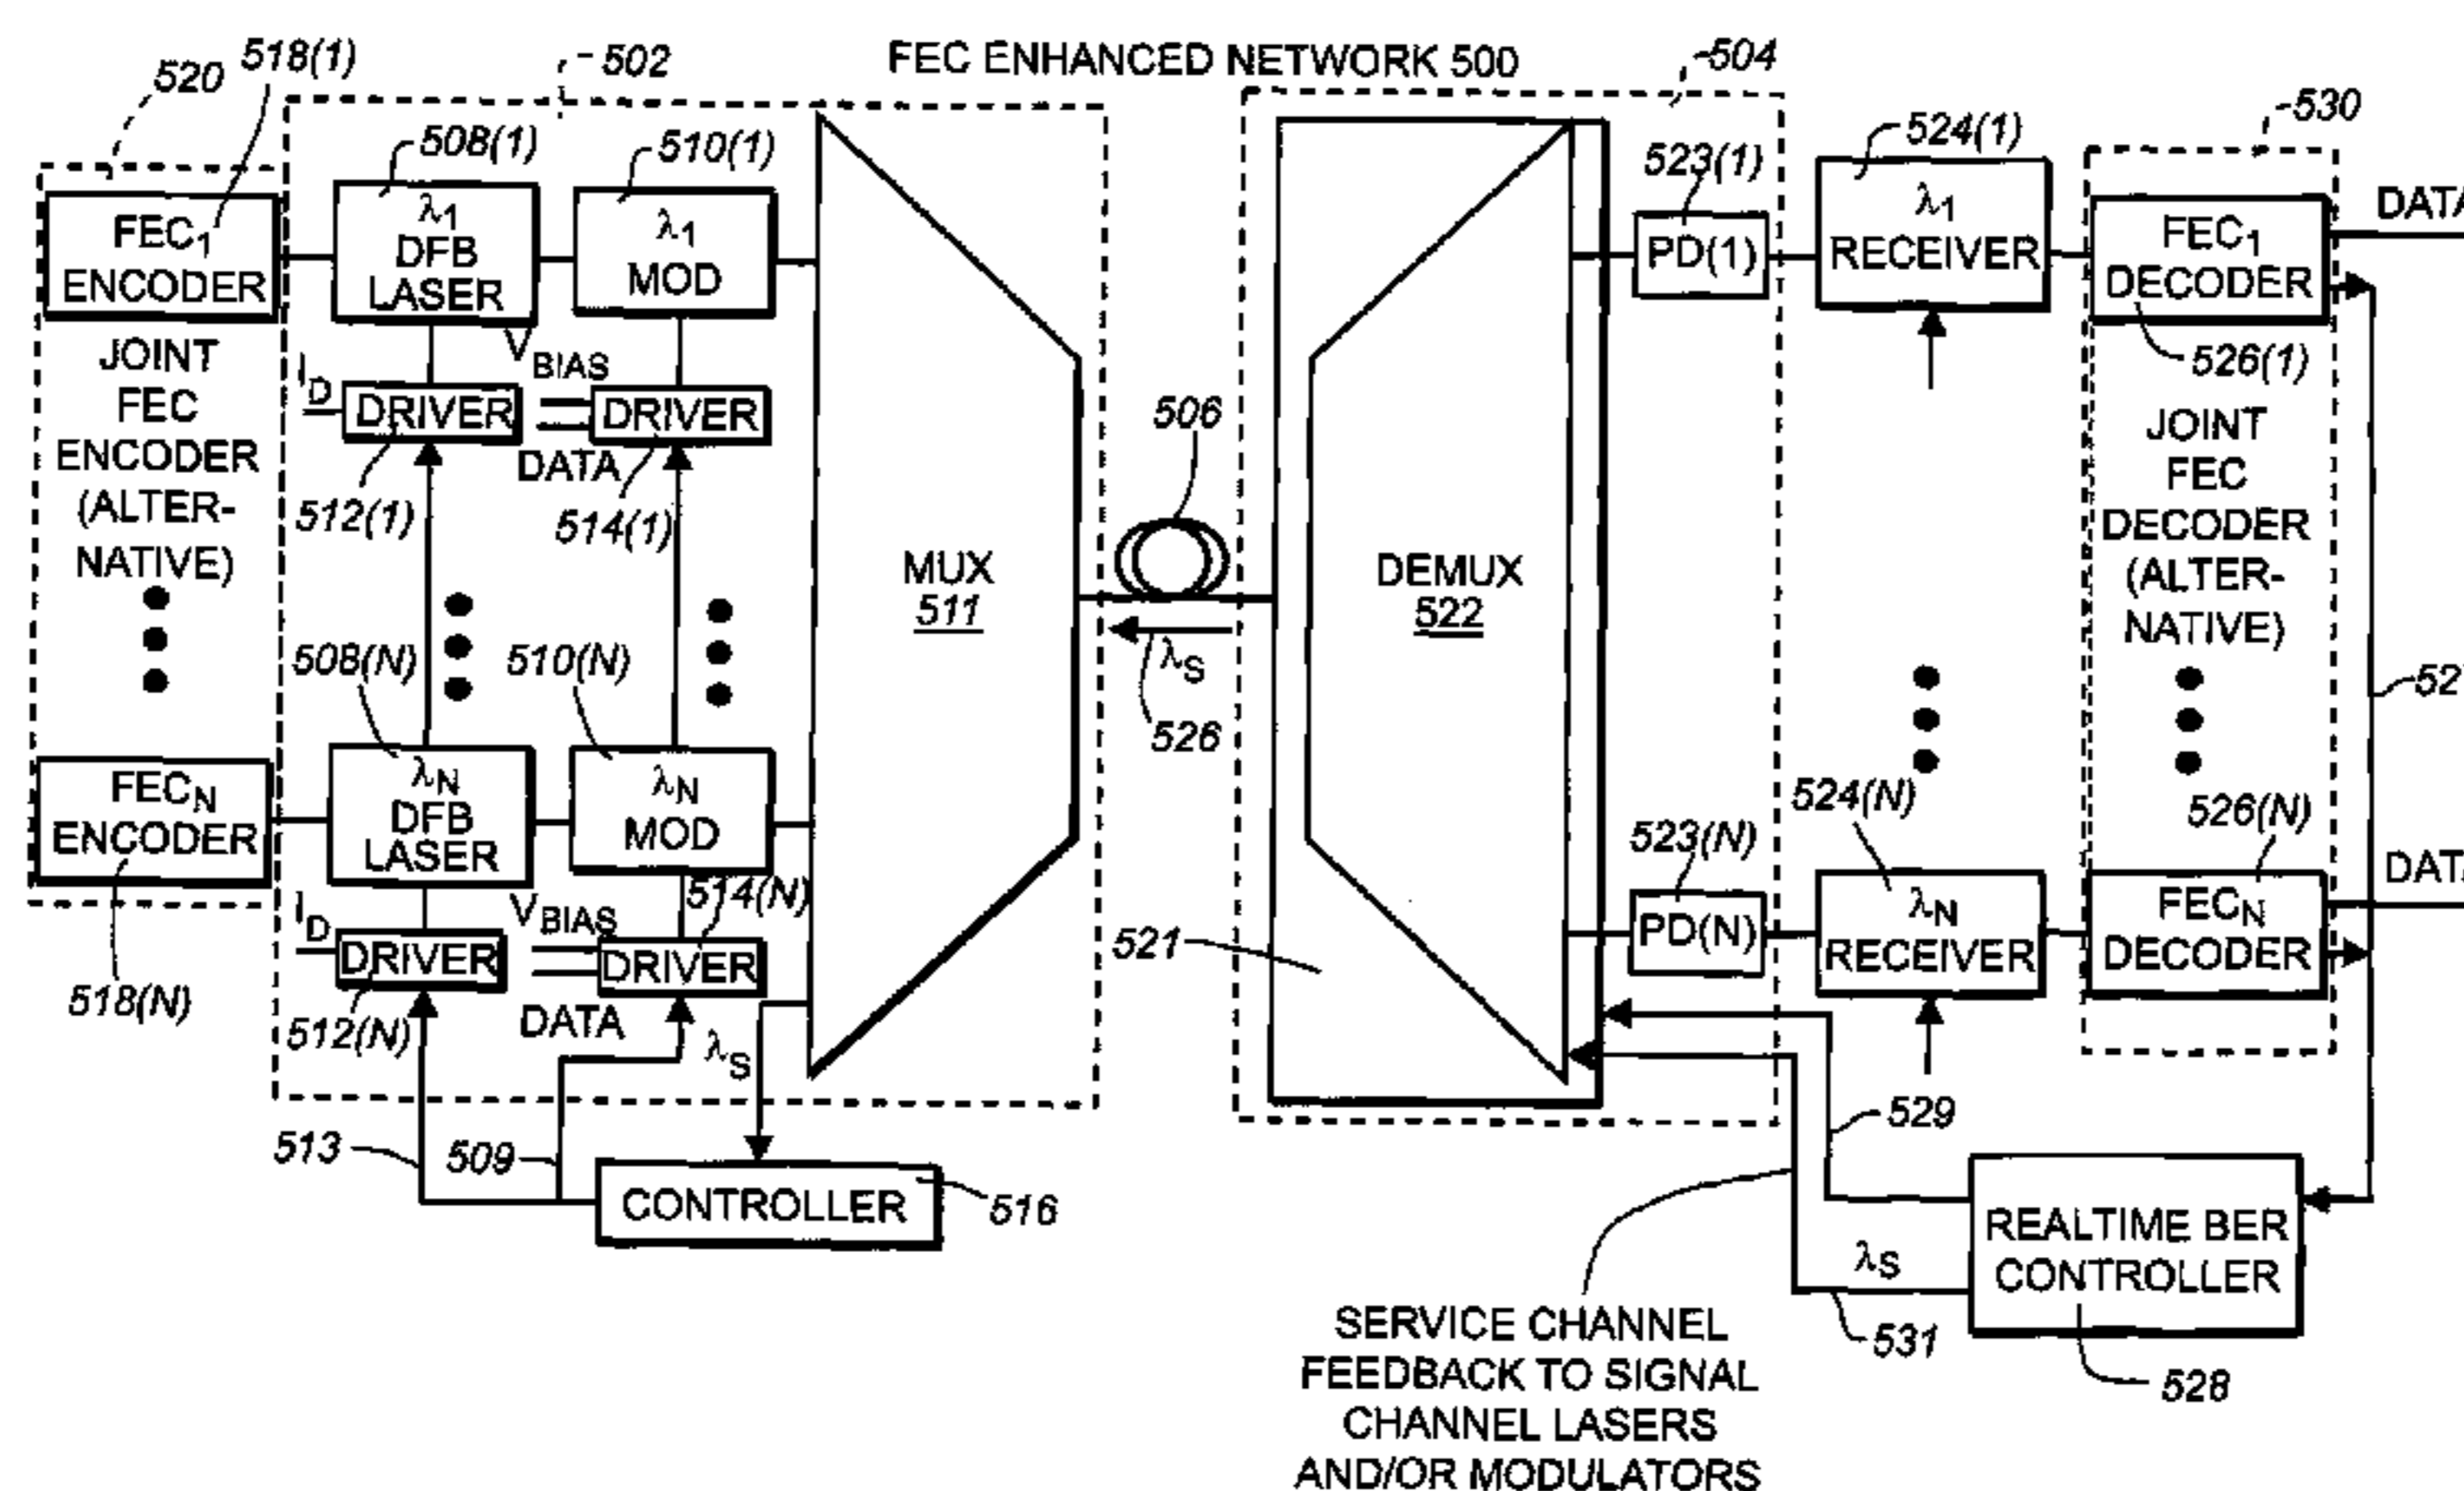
FEC ENHANCED NETWORK 500

520
518(1)
502
504
530

$FEC_1$ ENCODER
JOINT FEC ENCODER (ALTERNATIVE)
$FEC_N$ ENCODER
518(N)

508(1)
$\lambda_1$ DFB LASER
510(1)
$\lambda_1$ MOD
$V_{BIAS}$
$I_D$
DRIVER
DRIVER
DATA
512(1)
514(1)
508(N)
510(N)
$\lambda_N$ DFB LASER
$\lambda_N$ MOD
514(N)
$V_{BIAS}$
$I_D$
DRIVER
DRIVER
DATA
512(N)
$\lambda_S$
513
509
CONTROLLER
516

MUX 511
506
$\lambda_S$
526
521
DEMUX 522

523(1)
PD(1)
524(1)
$\lambda_1$ RECEIVER
$FEC_1$ DECODER
DATA
526(1)
JOINT FEC DECODER (ALTERNATIVE)
52
524(N)
526(N)
523(N)
PD(N)
$\lambda_N$ RECEIVER
$FEC_N$ DECODER
DAT
529
REALTIME BER CONTROLLER
$\lambda_S$
531
528

SERVICE CHANNEL FEEDBACK TO SIGNAL CHANNEL LASERS AND/OR MODULATORS